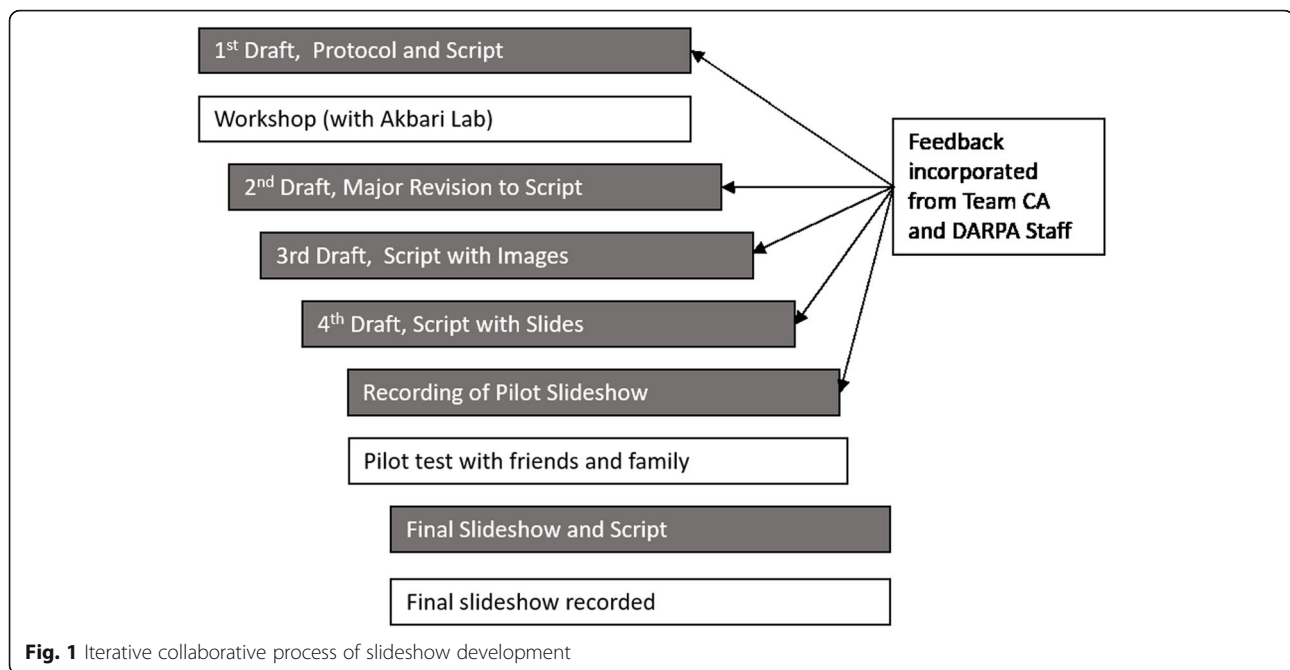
1$^{st}$ Draft, Protocol and Script

Workshop (with Akbari Lab)

2$^{nd}$ Draft, Major Revision to Script

3rd Draft, Script with Images

4$^{th}$ Draft, Script with Slides

Recording of Pilot Slideshow

Pilot test with friends and family

Final Slideshow and Script

Final slideshow recorded

Feedback incorporated from Team CA and DARPA Staff

**Fig. 1** Iterative collaborative process of slideshow development